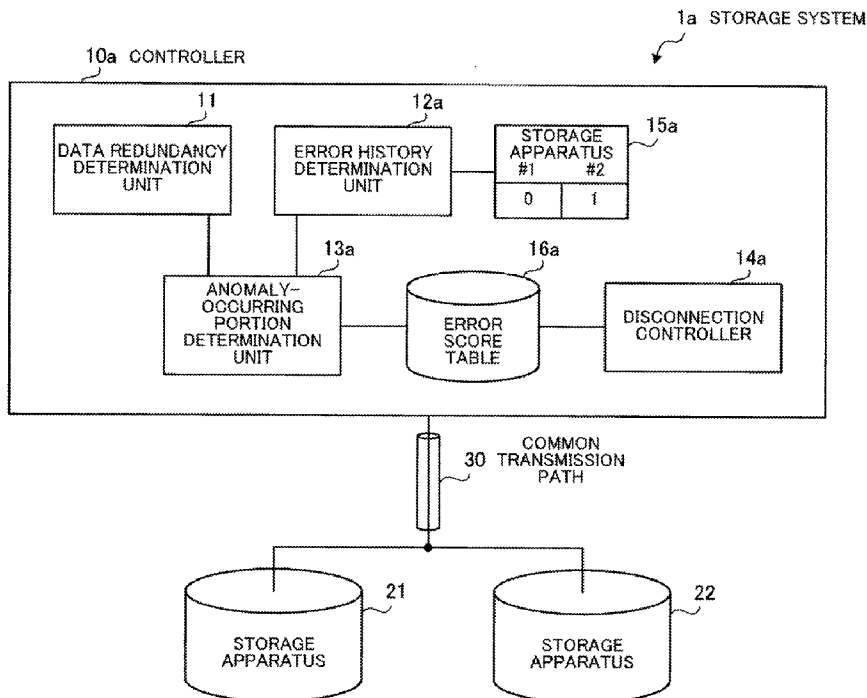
1a STORAGE SYSTEM

10a CONTROLLER

11

DATA REDUNDANCY DETERMINATION UNIT

12a

ERROR HISTORY DETERMINATION UNIT

15a

| STORAGE APPARATUS | |
|---|---|
| #1 | #2 |
| 0 | 1 |

13a

ANOMALY-OCCURRING PORTION DETERMINATION UNIT

16a

ERROR SCORE TABLE

14a

DISCONNECTION CONTROLLER

COMMON TRANSMISSION PATH

30

21

STORAGE APPARATUS

22

STORAGE APPARATUS